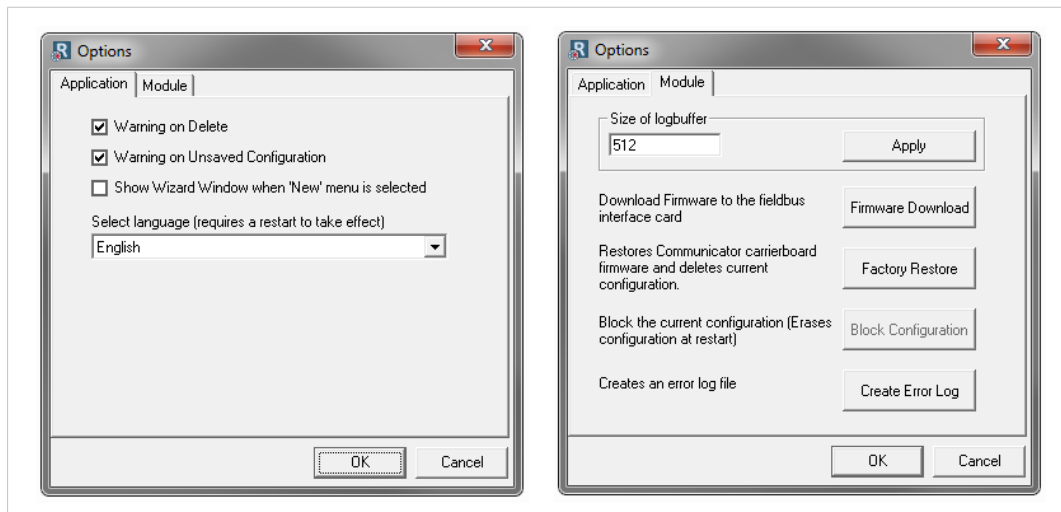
Options

Application | Module

Warning on Delete

Warning on Unsaved Configuration

Show Wizard Window when 'New' menu is selected

Select language (requires a restart to take effect)

English

OK | Cancel

Options

Application | Module

Size of logbuffer

512

Apply

Download Firmware to the fieldbus interface card

Firmware Download

Restores Communicator carrierboard firmware and deletes current configuration.

Factory Restore

Block the current configuration (Erases configuration at restart)

Block Configuration

Creates an error log file

Create Error Log

OK | Cancel